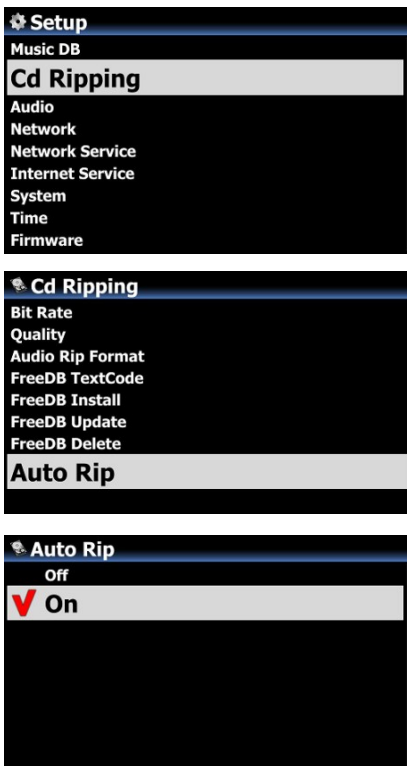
Setup
Music DB
Cd Ripping
Audio
Network
Network Service
Internet Service
System
Time
Firmware

Cd Ripping
Bit Rate
Quality
Audio Rip Format
FreeDB TextCode
FreeDB Install
FreeDB Update
FreeDB Delete
Auto Rip

Auto Rip
Off
On